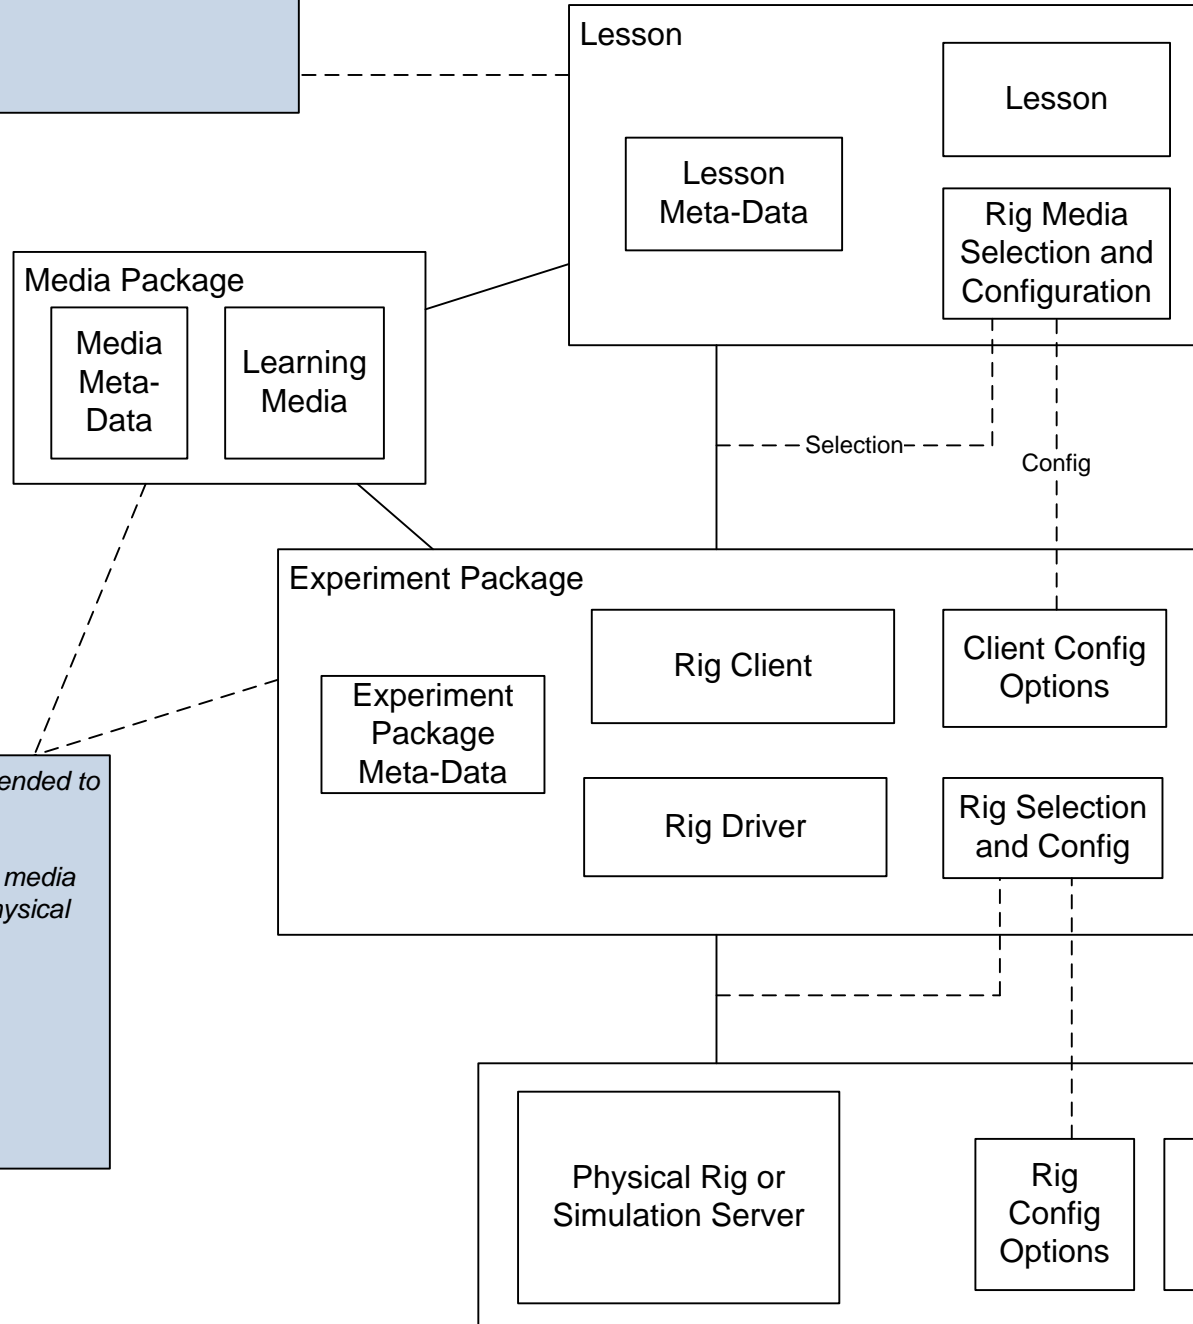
Lesson

Lesson

Lesson Meta-Data

Rig Media Selection and Configuration

Media Package

Media Meta-Data

Learning Media

Selection

Config

Experiment Package

Experiment Package Meta-Data

Rig Client

Client Config Options

Rig Driver

Rig Selection and Config

ended to

media
ysical

Physical Rig or Simulation Server

Rig Config Options